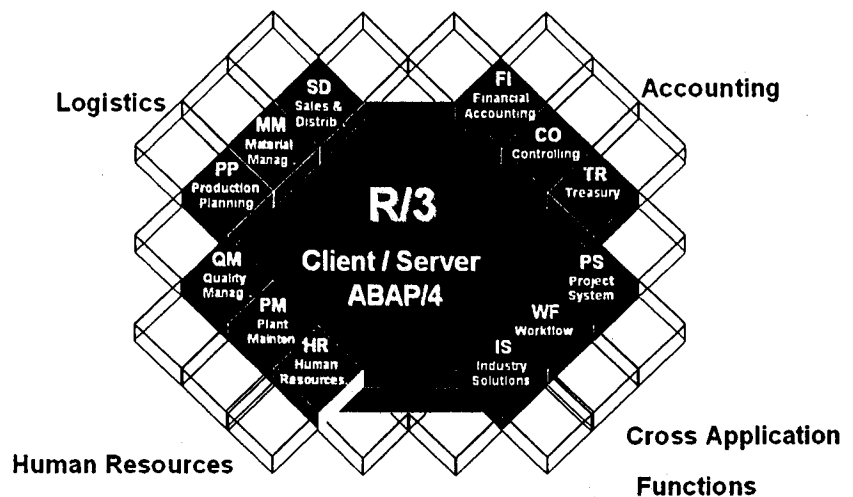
Logistics

Accounting

SD
Sales & Distrib

MM
Material Manag

PP
Production Planning

FI
Financial Accounting

CO
Controlling

TR
Treasury

R/3

Client / Server
ABAP/4

QM
Quality Manag

PM
Plant Mainten

HR
Human Resources

PS
Project System

WF
Workflow

IS
Industry Solutions

Human Resources

Cross Application Functions